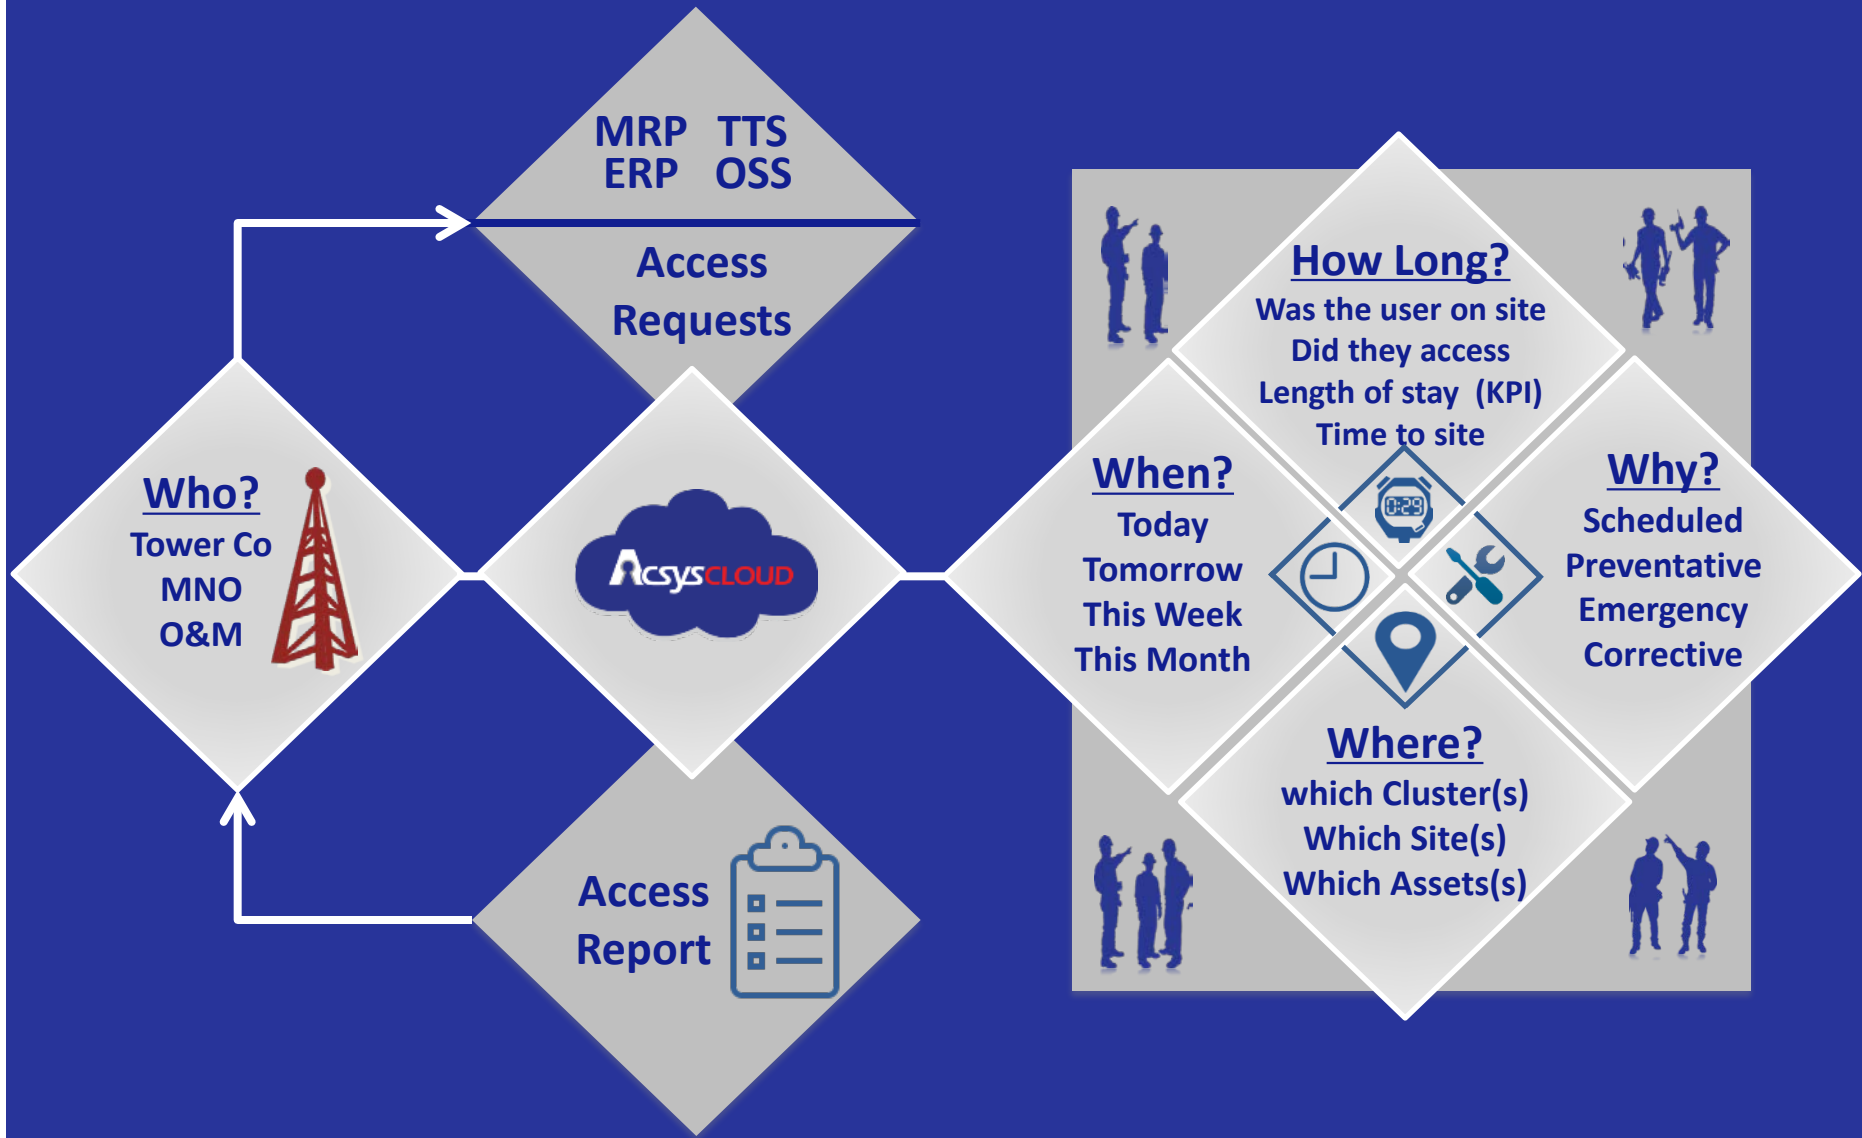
MRP TTS
ERP OSS

Access Requests

Who?
Tower Co
MNO
O&M

AcsysCLOUD

Access Report

How Long?
Was the user on site
Did they access
Length of stay (KPI)
Time to site

When?
Today
Tomorrow
This Week
This Month

0:29

Why?
Scheduled
Preventative
Emergency
Corrective

Where?
which Cluster(s)
Which Site(s)
Which Assets(s)